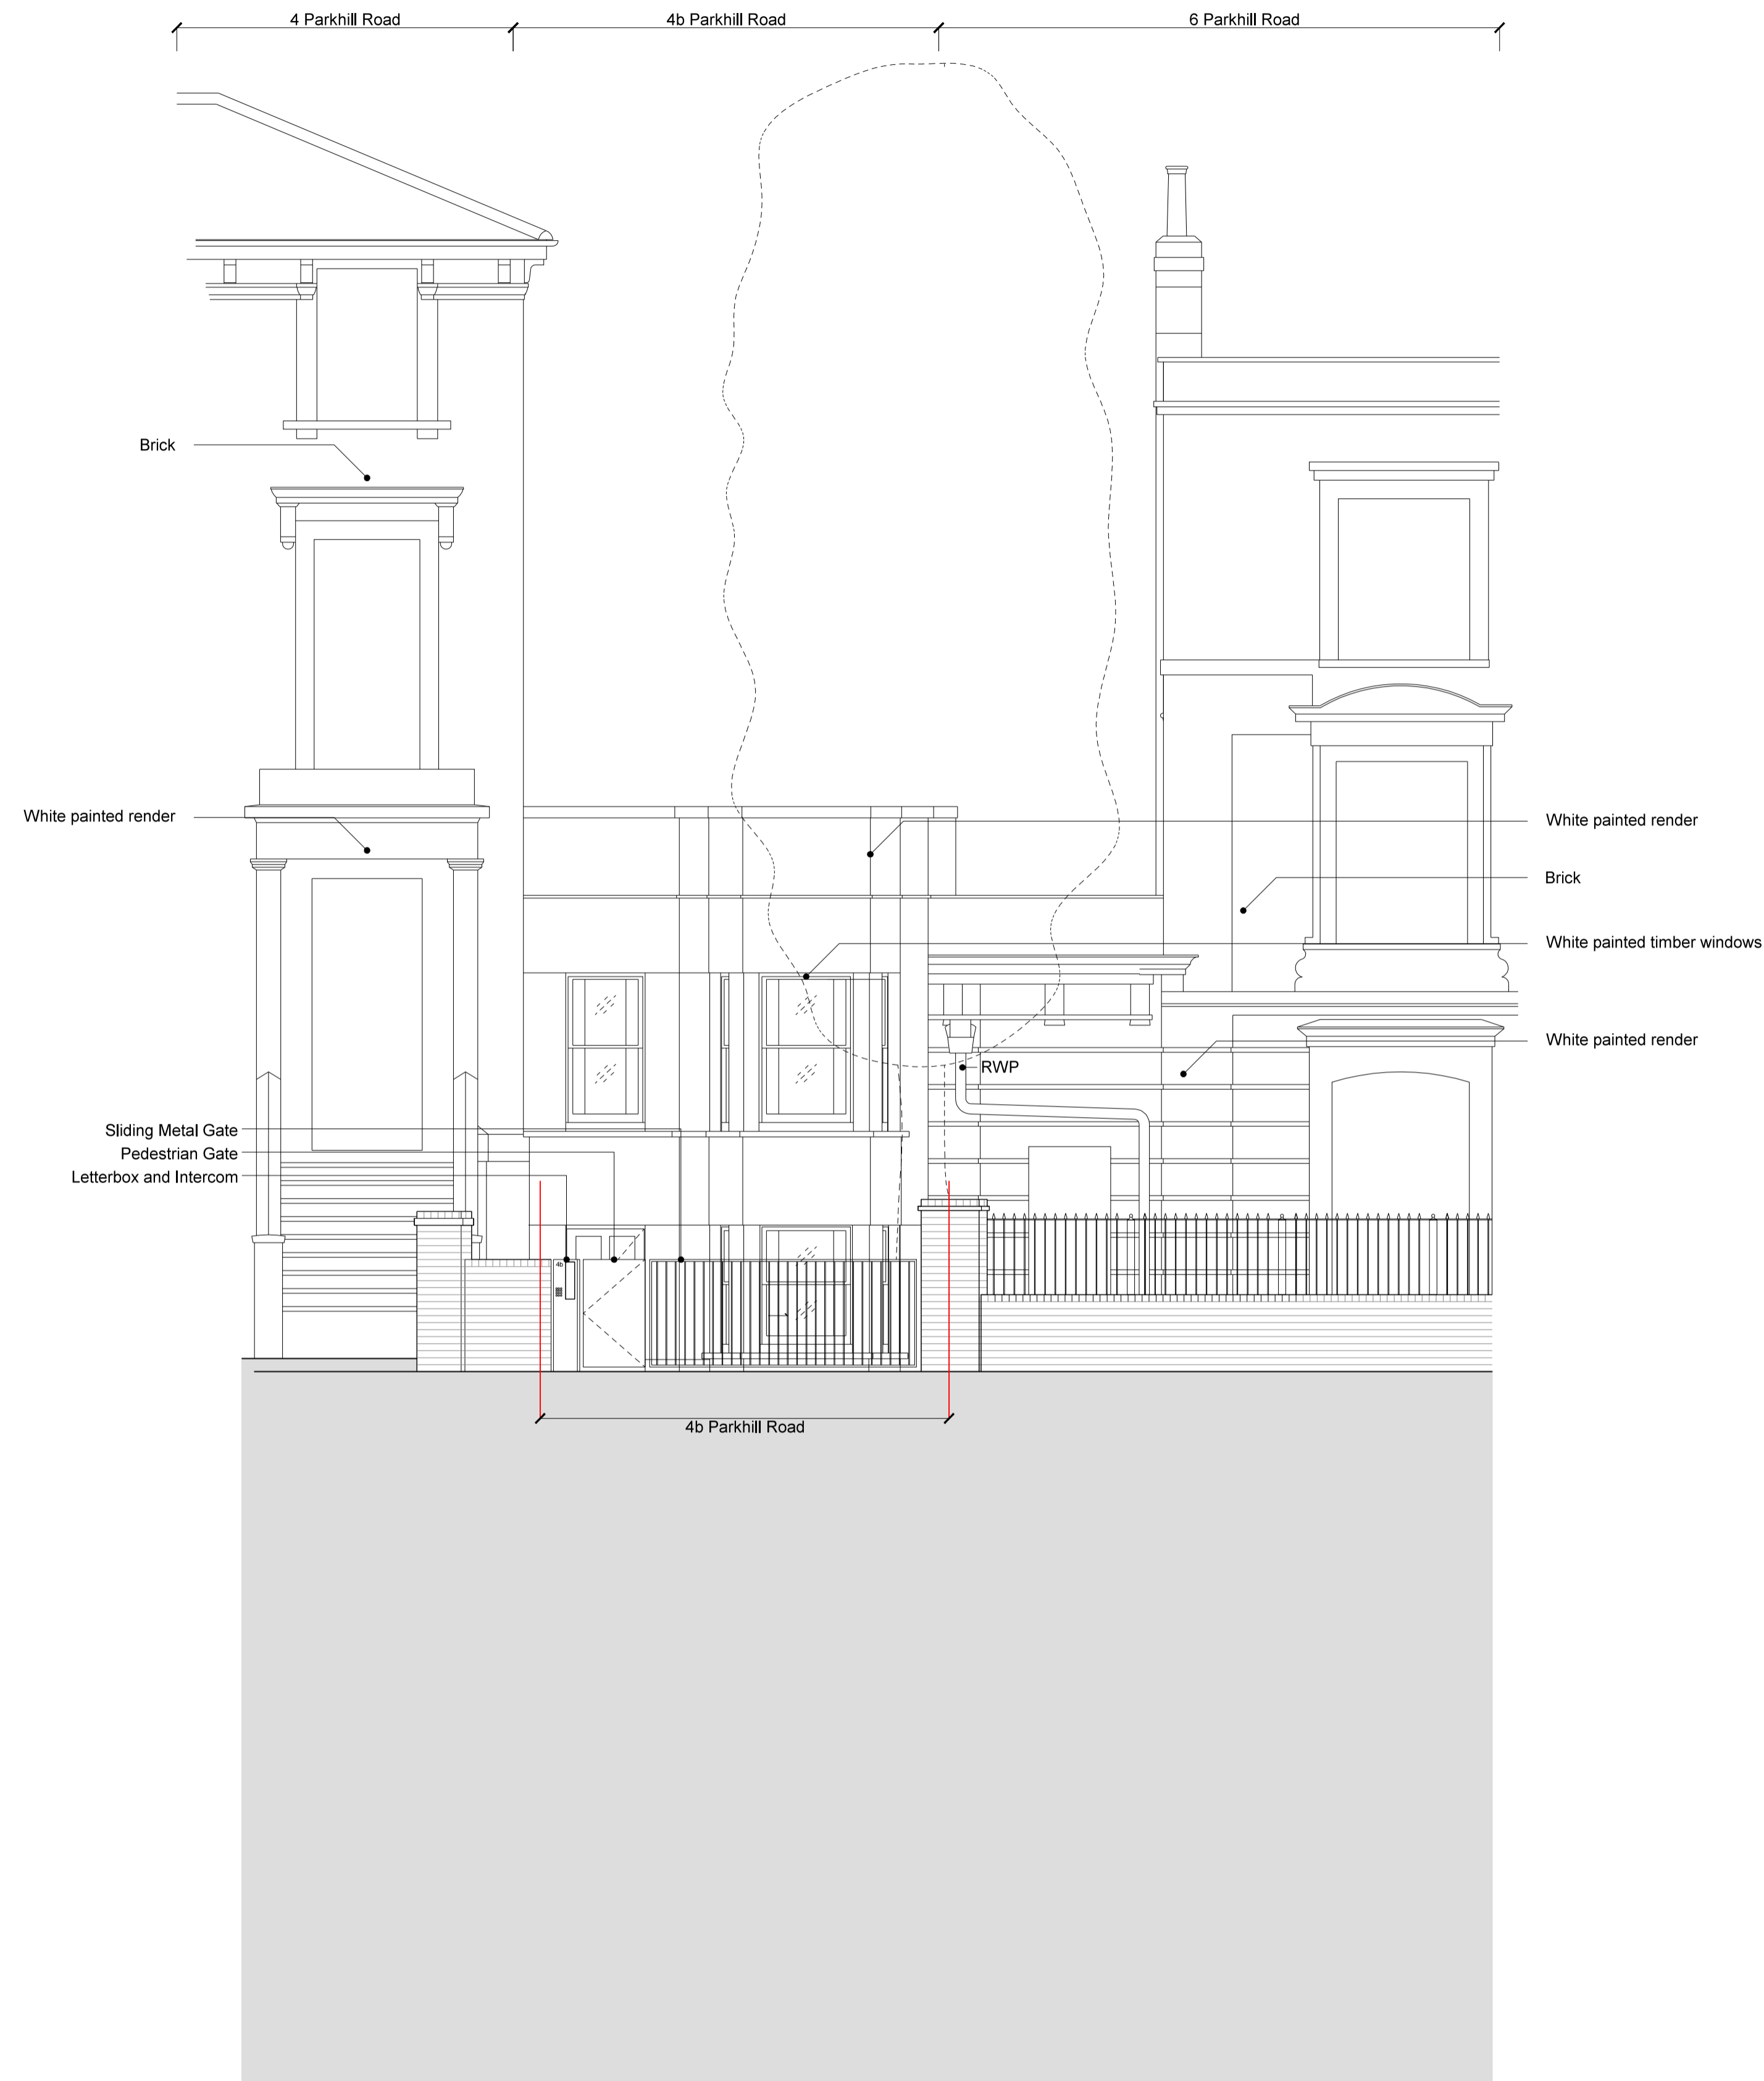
4 Parkhill Road
4b Parkhill Road
6 Parkhill Road

Brick

White painted render

Sliding Metal Gate
Pedestrian Gate
Letterbox and Intercom

White painted render
Brick
White painted timber windows
White painted render

RWP

4b

4b Parkhill Road